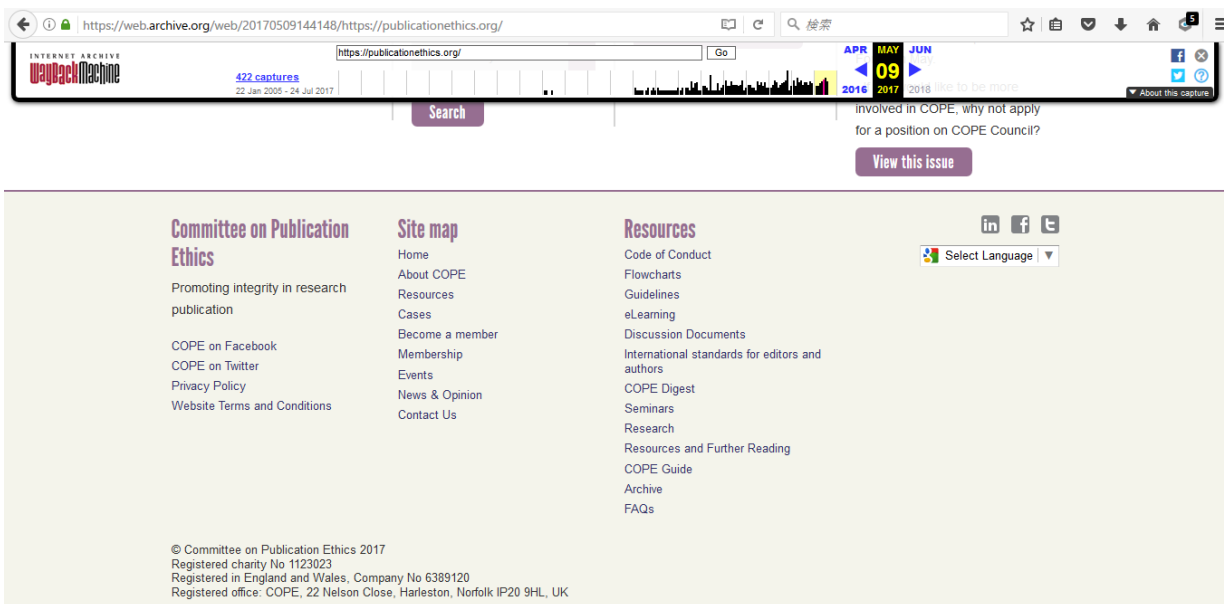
https://web.archive.org/web/20170509144148/https://publicationethics.org/

検索

5

INTERNET ARCHIVE
WaybackMachine

https://publicationethics.org/ Go

422 captures
22 Jan 2005 - 24 Jul 2017

APR MAY JUN
09
2016 2017 2018

About this capture

Search

involved in COPE, why not apply for a position on COPE Council?

View this issue

Committee on Publication Ethics

Promoting integrity in research publication

COPE on Facebook
COPE on Twitter
Privacy Policy
Website Terms and Conditions

Site map

Home
About COPE
Resources
Cases
Become a member
Membership
Events
News & Opinion
Contact Us

Resources

Code of Conduct
Flowcharts
Guidelines
eLearning
Discussion Documents
International standards for editors and authors
COPE Digest
Seminars
Research
Resources and Further Reading
COPE Guide
Archive
FAQs

Select Language

© Committee on Publication Ethics 2017
Registered charity No 1123023
Registered in England and Wales, Company No 6389120
Registered office: COPE, 22 Nelson Close, Harleston, Norfolk IP20 9HL, UK